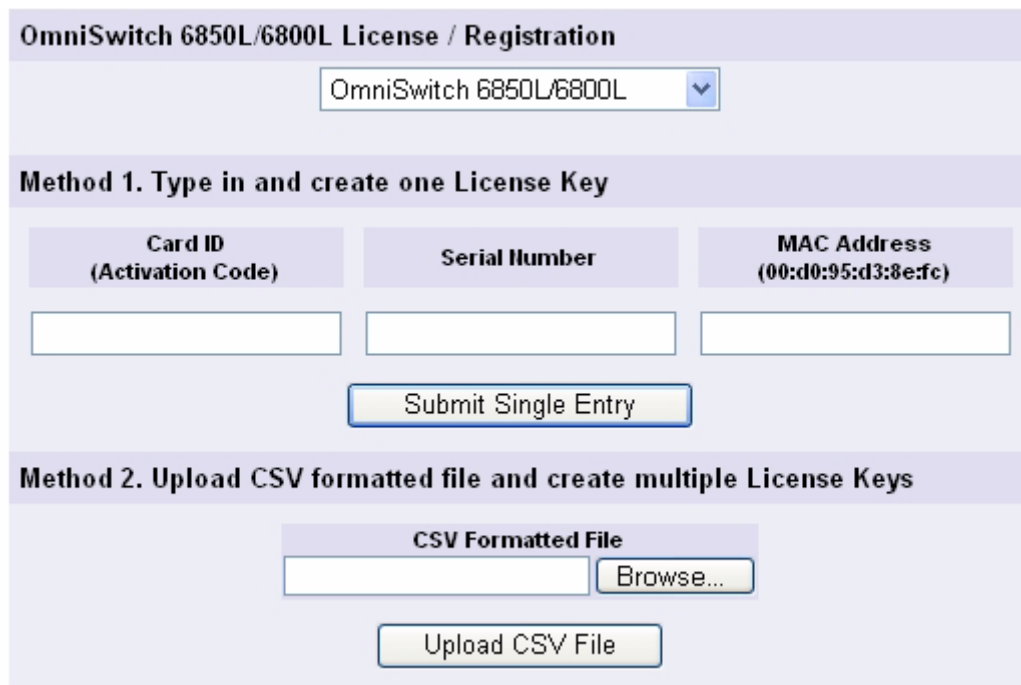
OmniSwitch 6850L/6800L License / Registration

OmniSwitch 6850L/6800L

Method 1. Type in and create one License Key

| Card ID (Activation Code) | Serial Number | MAC Address (00:d0:95:d3:8e:fc) |
|---|---|---|
| | | |

Submit Single Entry

Method 2. Upload CSV formatted file and create multiple License Keys

CSV Formatted File

Browse...

Upload CSV File